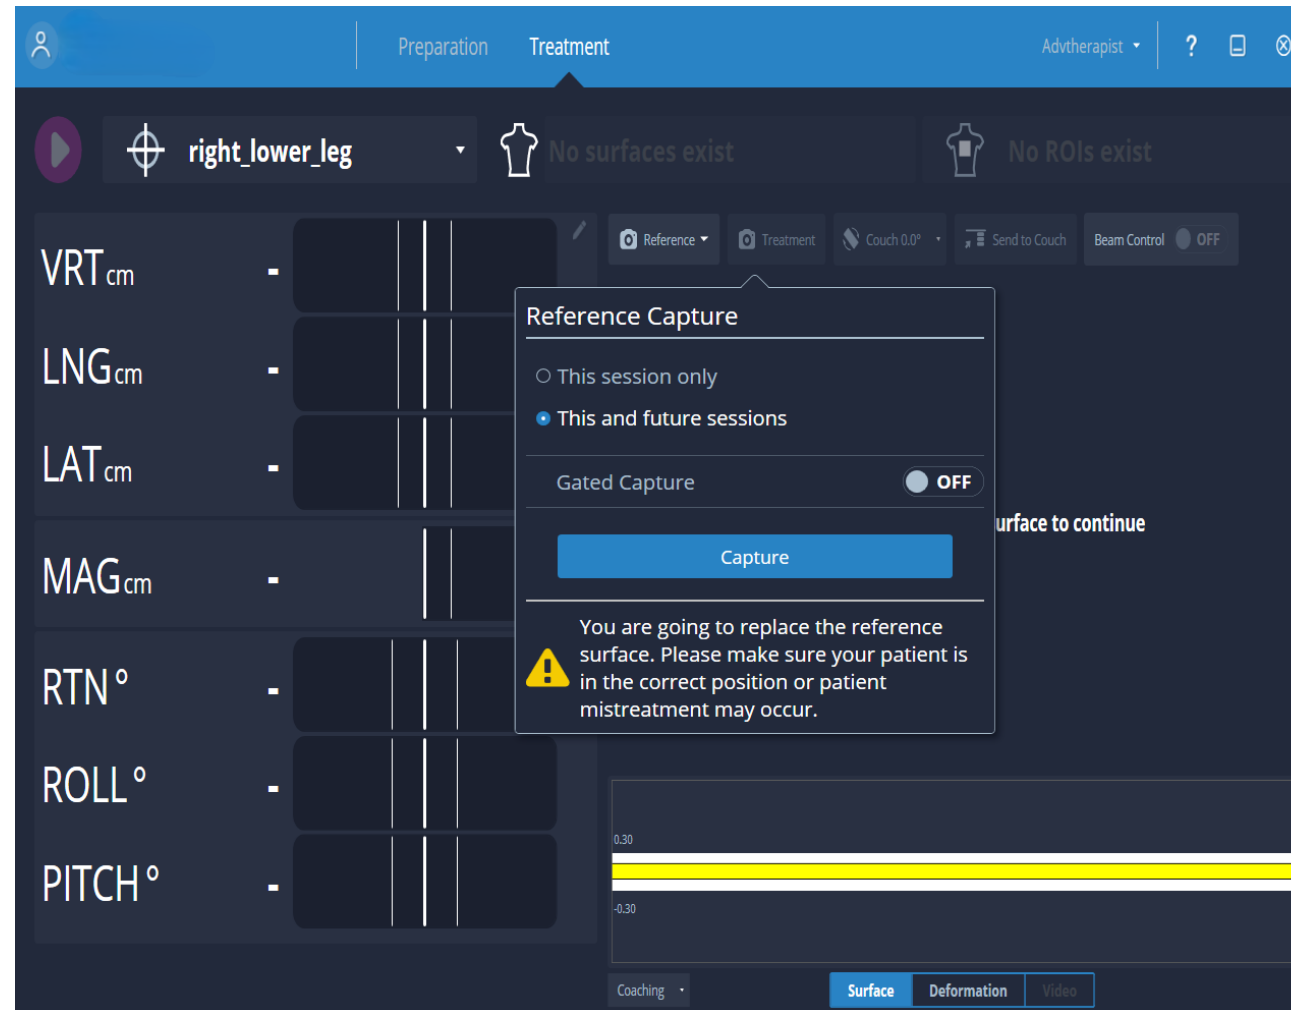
Preparation Treatment

Advtherapist ▾ ?

right_lower_leg ▾

No surfaces exist

No ROIs exist

VRT cm -

LNG cm -

LAT cm -

MAG cm -

RTN ° -

ROLL ° -

PITCH ° -

Reference ▾ Treatment Couch 0.0° ▾ Send to Couch Beam Control OFF

Reference Capture

This session only

This and future sessions

Gated Capture OFF

Capture

You are going to replace the reference surface. Please make sure your patient is in the correct position or patient mistreatment may occur.

urface to continue

0.30

-0.30

Coaching ▾ Surface Deformation Video